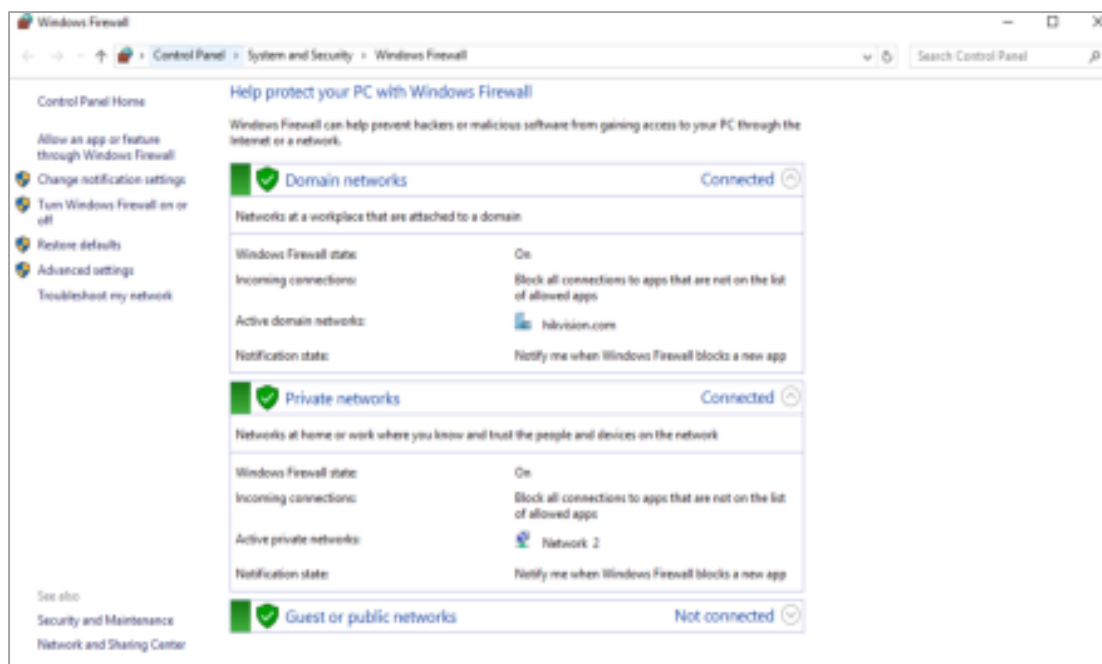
Windows Firewall

Control Panel > System and Security > Windows Firewall

Search Control Panel

Control Panel Home

Allow an app or feature through Windows Firewall

Change notification settings

Turn Windows Firewall on or off

Restore defaults

Advanced settings

Troubleshoot my network

Help protect your PC with Windows Firewall

Windows Firewall can help prevent hackers or malicious software from gaining access to your PC through the Internet or a network.

Domain networks Connected

Networks at a workplace that are attached to a domain

| | |
|---|---|
| Windows Firewall state: | On |
| Incoming connections: | Block all connections to apps that are not on the list of allowed apps |
| Active domain networks: | hikvision.com |
| Notification state: | Notify me when Windows Firewall blocks a new app |

Private networks Connected

Networks at home or work where you know and trust the people and devices on the network

| | |
|---|---|
| Windows Firewall state: | On |
| Incoming connections: | Block all connections to apps that are not on the list of allowed apps |
| Active private networks: | Network 2 |
| Notification state: | Notify me when Windows Firewall blocks a new app |

Guest or public networks Not connected

See also

Security and Maintenance

Network and Sharing Center